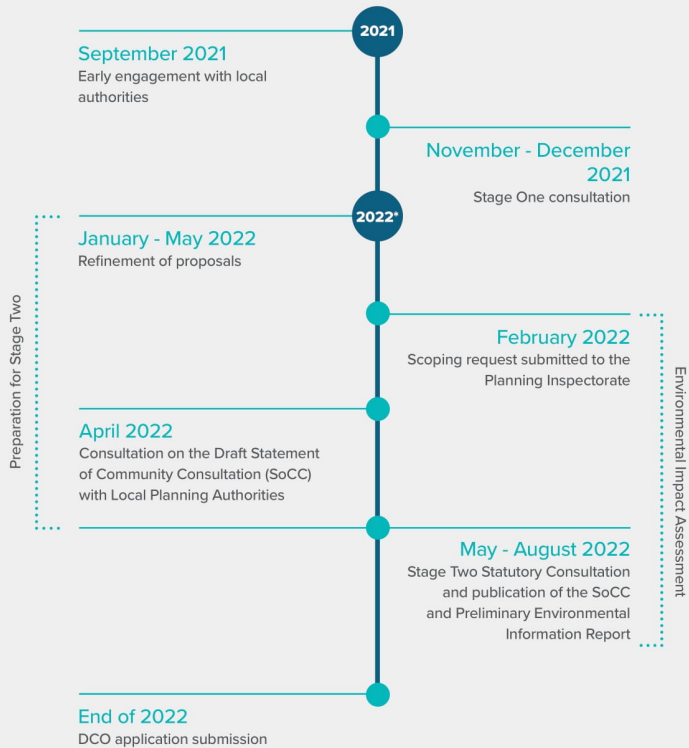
2021

September 2021
Early engagement with local authorities

November - December 2021
Stage One consultation

2022*

January - May 2022
Refinement of proposals

February 2022
Scoping request submitted to the Planning Inspectorate

April 2022
Consultation on the Draft Statement of Community Consultation (SoCC) with Local Planning Authorities

May - August 2022
Stage Two Statutory Consultation and publication of the SoCC and Preliminary Environmental Information Report

End of 2022
DCO application submission

Preparation for Stage Two

Environmental Impact Assessment